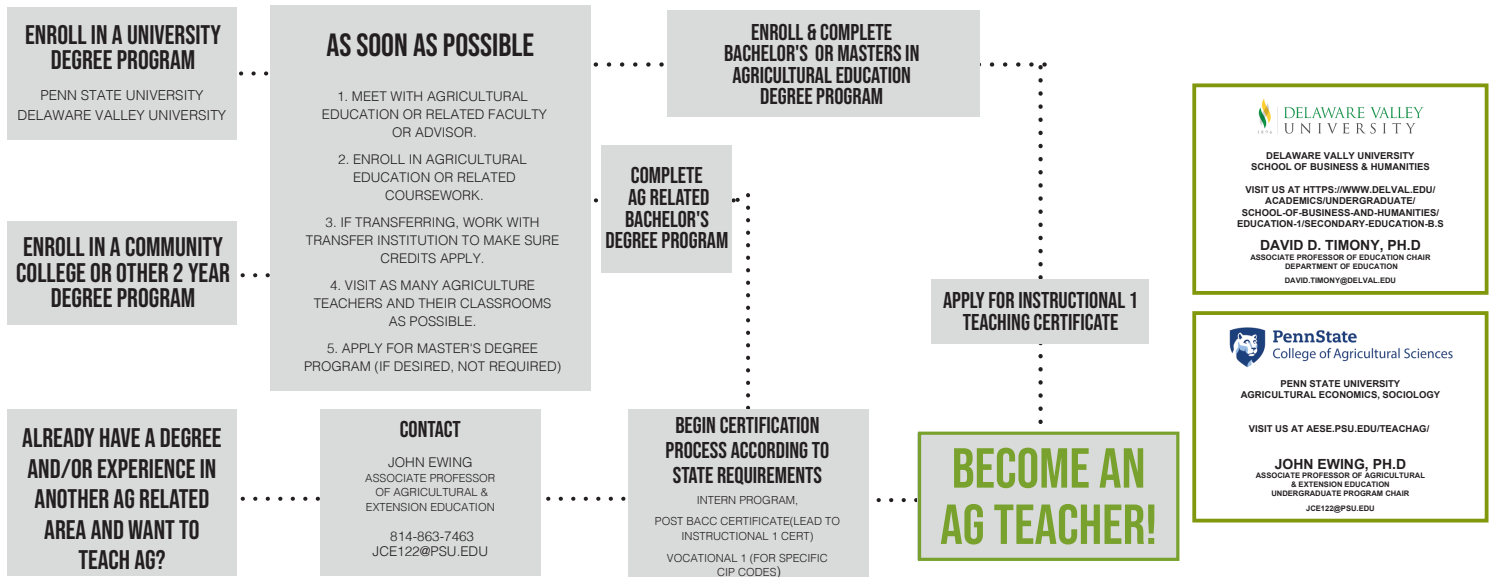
ENROLL IN A UNIVERSITY DEGREE PROGRAM

PENN STATE UNIVERSITY
DELAWARE VALLEY UNIVERSITY

ENROLL IN A COMMUNITY COLLEGE OR OTHER 2 YEAR DEGREE PROGRAM

ALREADY HAVE A DEGREE AND/OR EXPERIENCE IN ANOTHER AG RELATED AREA AND WANT TO TEACH AG?

AS SOON AS POSSIBLE

1. MEET WITH AGRICULTURAL EDUCATION OR RELATED FACULTY OR ADVISOR.

2. ENROLL IN AGRICULTURAL EDUCATION OR RELATED COURSEWORK.

3. IF TRANSFERRING, WORK WITH TRANSFER INSTITUTION TO MAKE SURE CREDITS APPLY.

4. VISIT AS MANY AGRICULTURE TEACHERS AND THEIR CLASSROOMS AS POSSIBLE.

5. APPLY FOR MASTER'S DEGREE PROGRAM (IF DESIRED, NOT REQUIRED)

CONTACT

JOHN EWING
ASSOCIATE PROFESSOR OF AGRICULTURAL & EXTENSION EDUCATION

814-863-7463
JCE122@PSU.EDU

ENROLL & COMPLETE BACHELOR'S OR MASTERS IN AGRICULTURAL EDUCATION DEGREE PROGRAM

COMPLETE AG RELATED BACHELOR'S DEGREE PROGRAM

BEGIN CERTIFICATION PROCESS ACCORDING TO STATE REQUIREMENTS

INTERN PROGRAM,

POST BACC CERTIFICATE(LEAD TO INSTRUCTIONAL 1 CERT)

VOCATIONAL 1 (FOR SPECIFIC CIP CODES)

APPLY FOR INSTRUCTIONAL 1 TEACHING CERTIFICATE

BECOME AN AG TEACHER!

1896 DELAWARE VALLEY UNIVERSITY

DELAWARE VALLY UNIVERSITY
SCHOOL OF BUSINESS & HUMANITIES

VISIT US AT HTTPS://WWW.DELVAL.EDU/ACADEMICS/UNDERGRADUATE/SCHOOL-OF-BUSINESS-AND-HUMANITIES/EDUCATION-1/SECONDARY-EDUCATION-B.S

DAVID D. TIMONY, PH.D
ASSOCIATE PROFESSOR OF EDUCATION CHAIR
DEPARTMENT OF EDUCATION
DAVID.TIMONY@DELVAL.EDU

PennState
College of Agricultural Sciences

PENN STATE UNIVERSITY
AGRICULTURAL ECONOMICS, SOCIOLOGY

VISIT US AT AESE.PSU.EDU/TEACHAG/

JOHN EWING, PH.D
ASSOCIATE PROFESSOR OF AGRICULTURAL & EXTENSION EDUCATION
UNDERGRADUATE PROGRAM CHAIR
JCE122@PSU.EDU